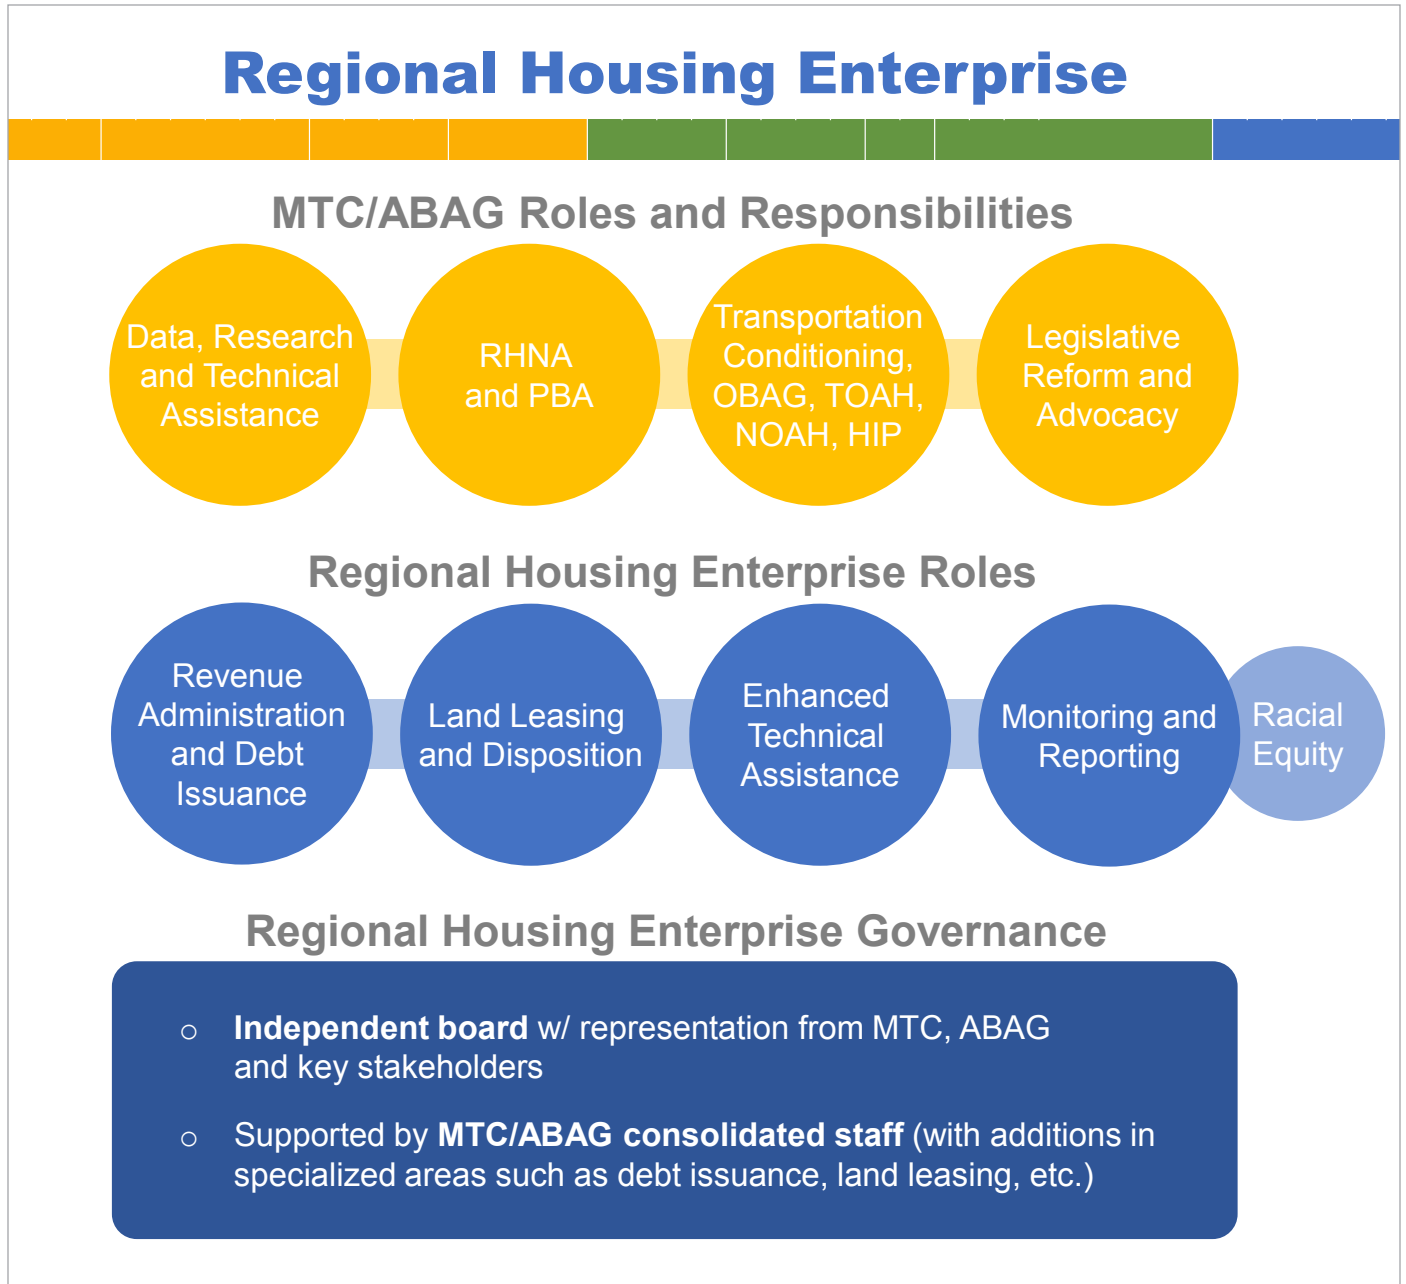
Regional Housing Enterprise

MTC/ABAG Roles and Responsibilities

Data, Research and Technical Assistance

RHNA and PBA

Transportation Conditioning, OBAG, TOAH, NOAH, HIP

Legislative Reform and Advocacy

Regional Housing Enterprise Roles

Revenue Administration and Debt Issuance

Land Leasing and Disposition

Enhanced Technical Assistance

Monitoring and Reporting

Racial Equity

Regional Housing Enterprise Governance

○ **Independent board** w/ representation from MTC, ABAG and key stakeholders

○ Supported by **MTC/ABAG consolidated staff** (with additions in specialized areas such as debt issuance, land leasing, etc.)